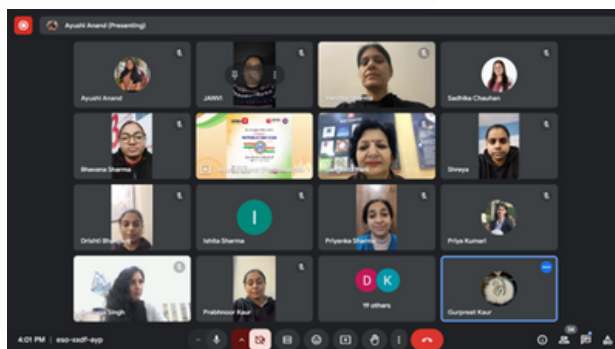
Ayushi Anand (Presenting)

Ayushi Anand
JANVI
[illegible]
Sadhika Chauhan
Bhavana Sharma
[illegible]
Shreya
Drishti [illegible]
I
Ishita Sharma
Priyanka Sharma
Priya Kumari
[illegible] Singh
Prabhnoor Kaur
D K
11 others
Gurpreet Kaur

4:01 PM | eso-xxdf-ayp